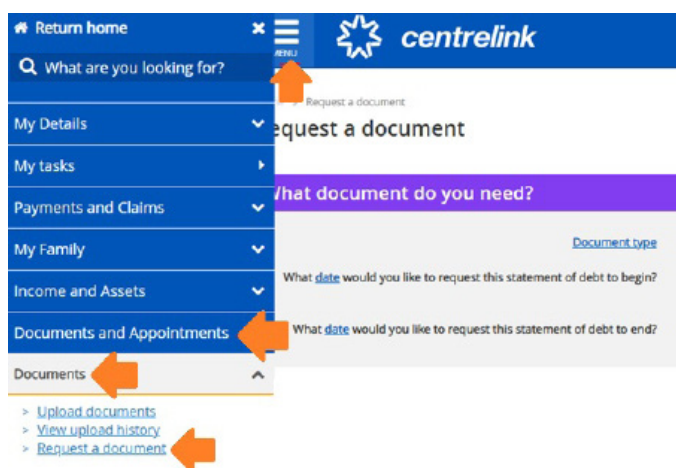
Return home
What are you looking for?
MENU
centrelink
My Details
My tasks
Payments and Claims
My Family
Income and Assets
Documents and Appointments
Documents
> Upload documents
> View upload history
> Request a document

> Request a document
equest a document
Vhat document do you need?
Document type
What date would you like to request this statement of debt to begin?
What date would you like to request this statement of debt to end?